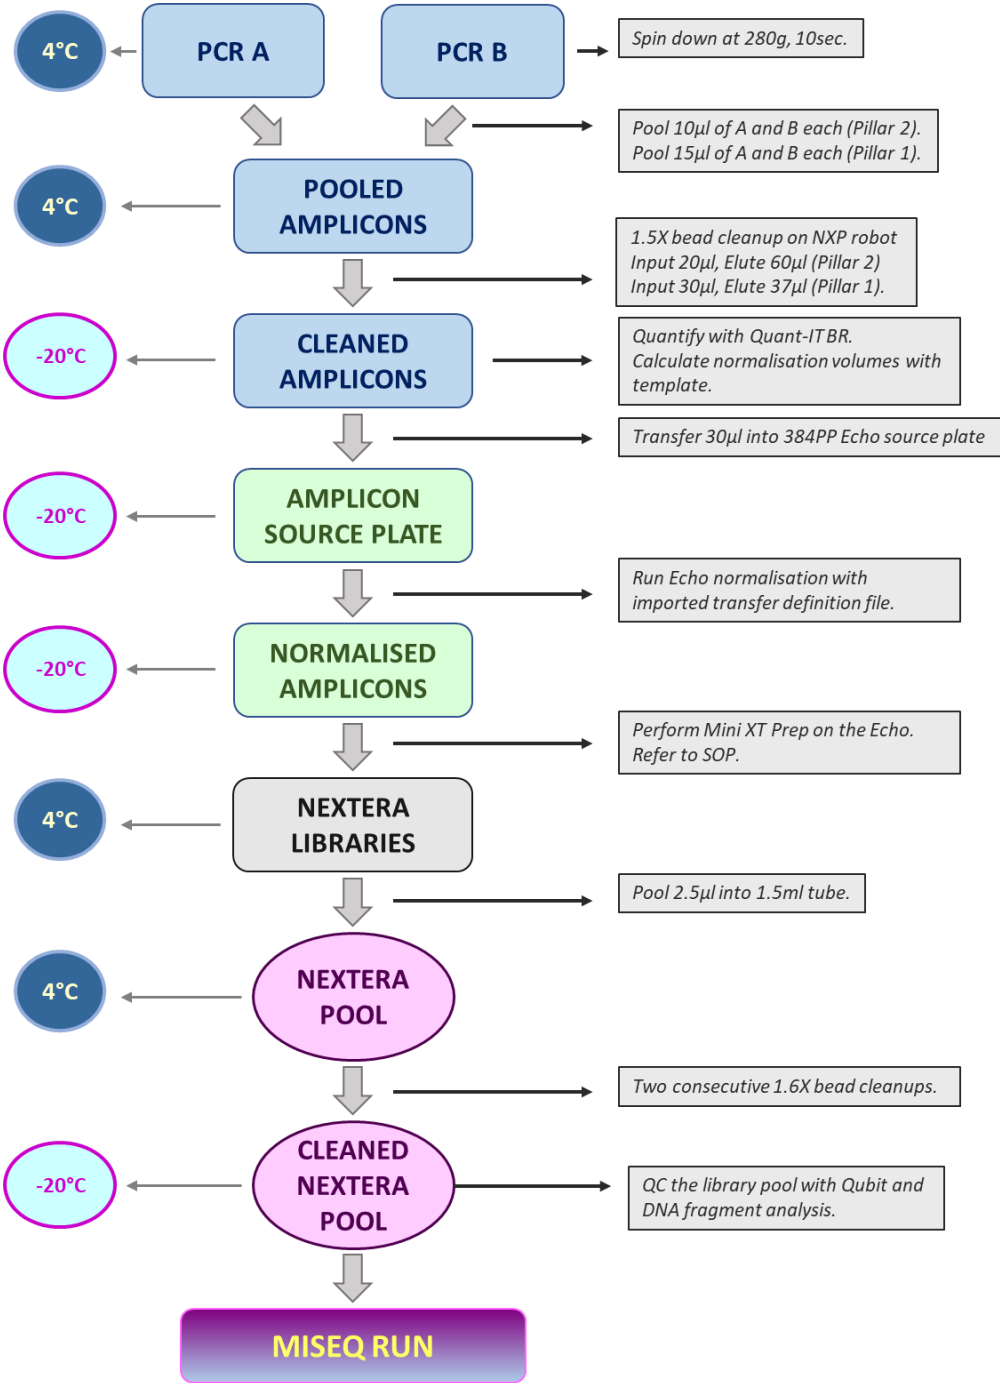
4°C

PCR A

PCR B

Spin down at 280g, 10sec.

Pool 10µl of A and B each (Pillar 2).
Pool 15µl of A and B each (Pillar 1).

4°C

POOLED AMPLICONS

1.5X bead cleanup on NXP robot
Input 20µl, Elute 60µl (Pillar 2)
Input 30µl, Elute 37µl (Pillar 1).

-20°C

CLEANED AMPLICONS

Quantify with Quant-IT BR.
Calculate normalisation volumes with template.

Transfer 30µl into 384PP Echo source plate

-20°C

AMPLICON SOURCE PLATE

Run Echo normalisation with imported transfer definition file.

-20°C

NORMALISED AMPLICONS

Perform Mini XT Prep on the Echo.
Refer to SOP.

4°C

NEXTERA LIBRARIES

Pool 2.5µl into 1.5ml tube.

4°C

NEXTERA POOL

Two consecutive 1.6X bead cleanups.

-20°C

CLEANED NEXTERA POOL

QC the library pool with Qubit and DNA fragment analysis.

MISEQ RUN